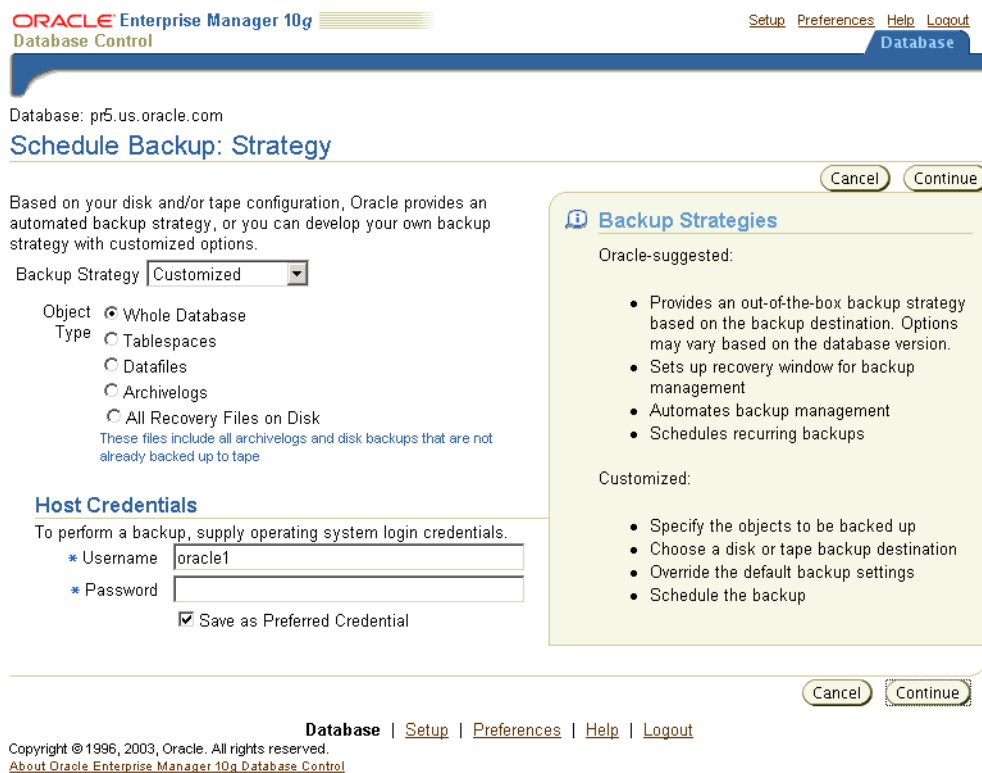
ORACLE Enterprise Manager 10g
Database Control

Setup Preferences Help Logout

Database

Database: pr5.us.oracle.com

Schedule Backup: Strategy

Cancel Continue

Based on your disk and/or tape configuration, Oracle provides an automated backup strategy, or you can develop your own backup strategy with customized options.

Backup Strategy Customized

Object Type
Whole Database
Tablespaces
Datafiles
Archivelogs
All Recovery Files on Disk
These files include all archivelogs and disk backups that are not already backed up to tape

Host Credentials

To perform a backup, supply operating system login credentials.

* Username oracle1
* Password
Save as Preferred Credential

Backup Strategies

Oracle-suggested:

- Provides an out-of-the-box backup strategy based on the backup destination. Options may vary based on the database version.
- Sets up recovery window for backup management
- Automates backup management
- Schedules recurring backups

Customized:

- Specify the objects to be backed up
- Choose a disk or tape backup destination
- Override the default backup settings
- Schedule the backup

Cancel Continue

Database | Setup | Preferences | Help | Logout

Copyright © 1996, 2003, Oracle. All rights reserved.
About Oracle Enterprise Manager 10g Database Control